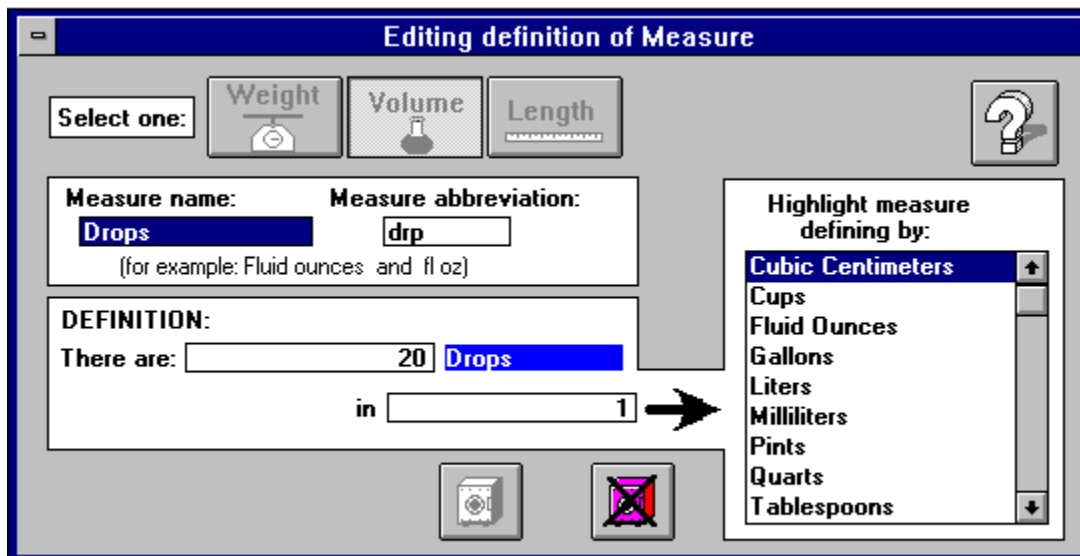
Editing definition of Measure

Select one:

Weight

Volume

Length

Measure name:

Measure abbreviation:

Drops

drp

(for example: Fluid ounces and fl oz)

DEFINITION:

There are: 20 Drops

in 1

Highlight measure defining by:

Cubic Centimeters
Cups
Fluid Ounces
Gallons
Liters
Milliliters
Pints
Quarts
Tablespoons